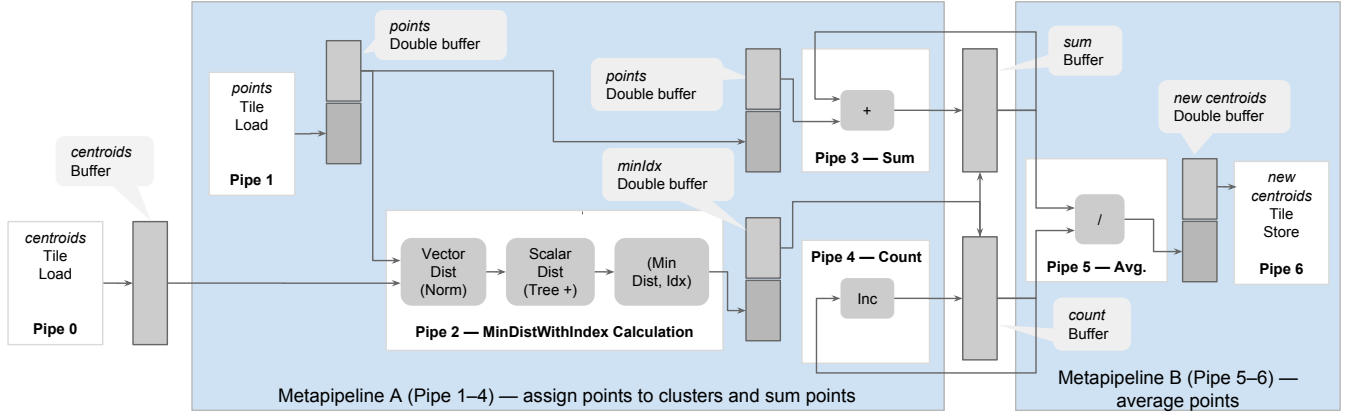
points
Double buffer

points
Tile
Load

Pipe 1

points
Double buffer

+

Pipe 3 — Sum

sum
Buffer

centroids
Buffer

centroids
Tile
Load

Pipe 0

minIdx
Double buffer

Vector
Dist
(Norm)

Scalar
Dist
(Tree +)

(Min
Dist, Idx)

Pipe 2 — MinDistWithIndex Calculation

Pipe 4 — Count

Inc

new centroids
Double buffer

/

Pipe 5 — Avg.

new
centroids
Tile
Store

Pipe 6

count
Buffer

Metapipeline A (Pipe 1–4) — assign points to clusters and sum points

Metapipeline B (Pipe 5–6) —
average points